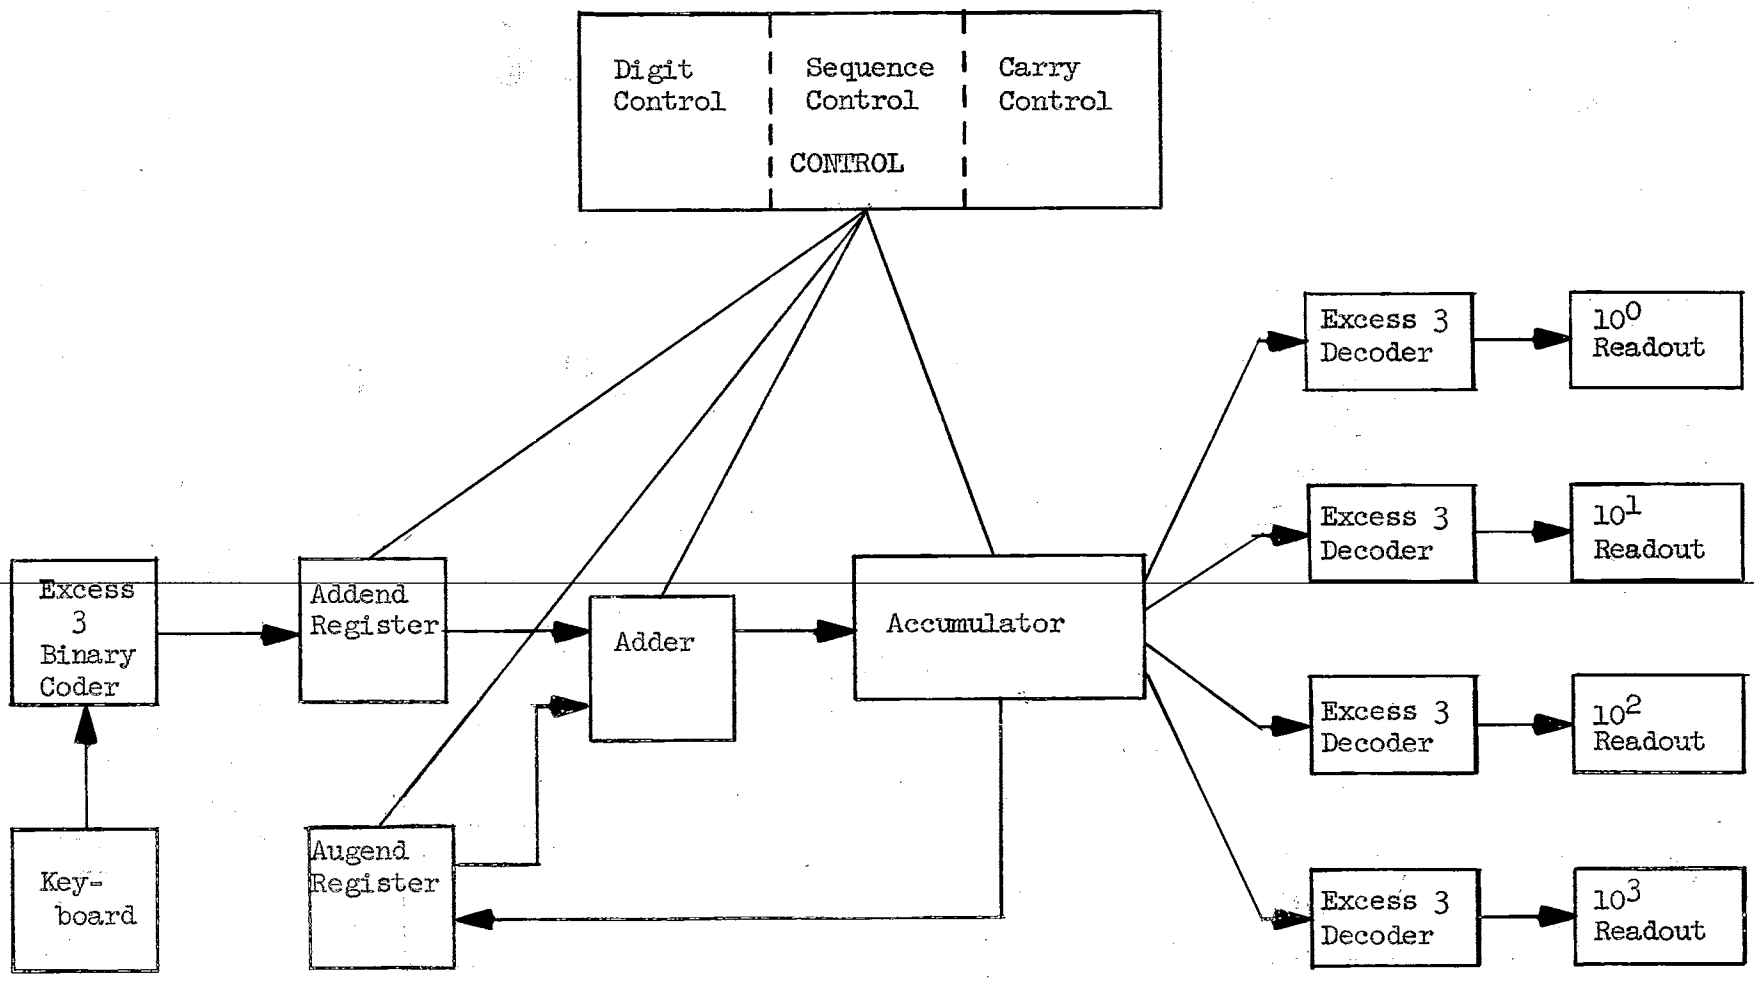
Digit Control

Sequence Control

Carry Control

CONTROL

Excess 3 Decoder

$10^0$ Readout

Excess 3 Decoder

$10^1$ Readout

Excess 3 Binary Coder

Addend Register

Adder

Accumulator

Excess 3 Decoder

$10^2$ Readout

Key-board

Augend Register

Excess 3 Decoder

$10^3$ Readout